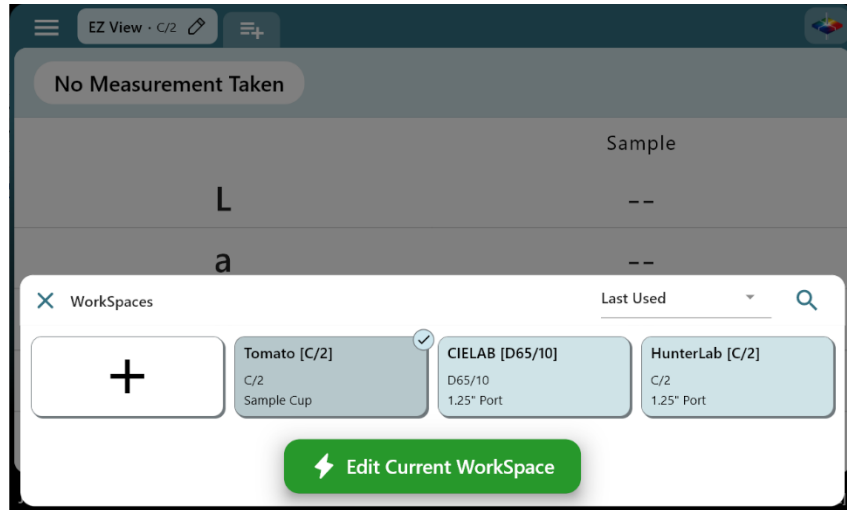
EZ View · C/2

No Measurement Taken

Sample

L --

a --

WorkSpaces

Last Used

+

Tomato [C/2]
C/2
Sample Cup

CIELAB [D65/10]
D65/10
1.25" Port

HunterLab [C/2]
C/2
1.25" Port

Edit Current WorkSpace